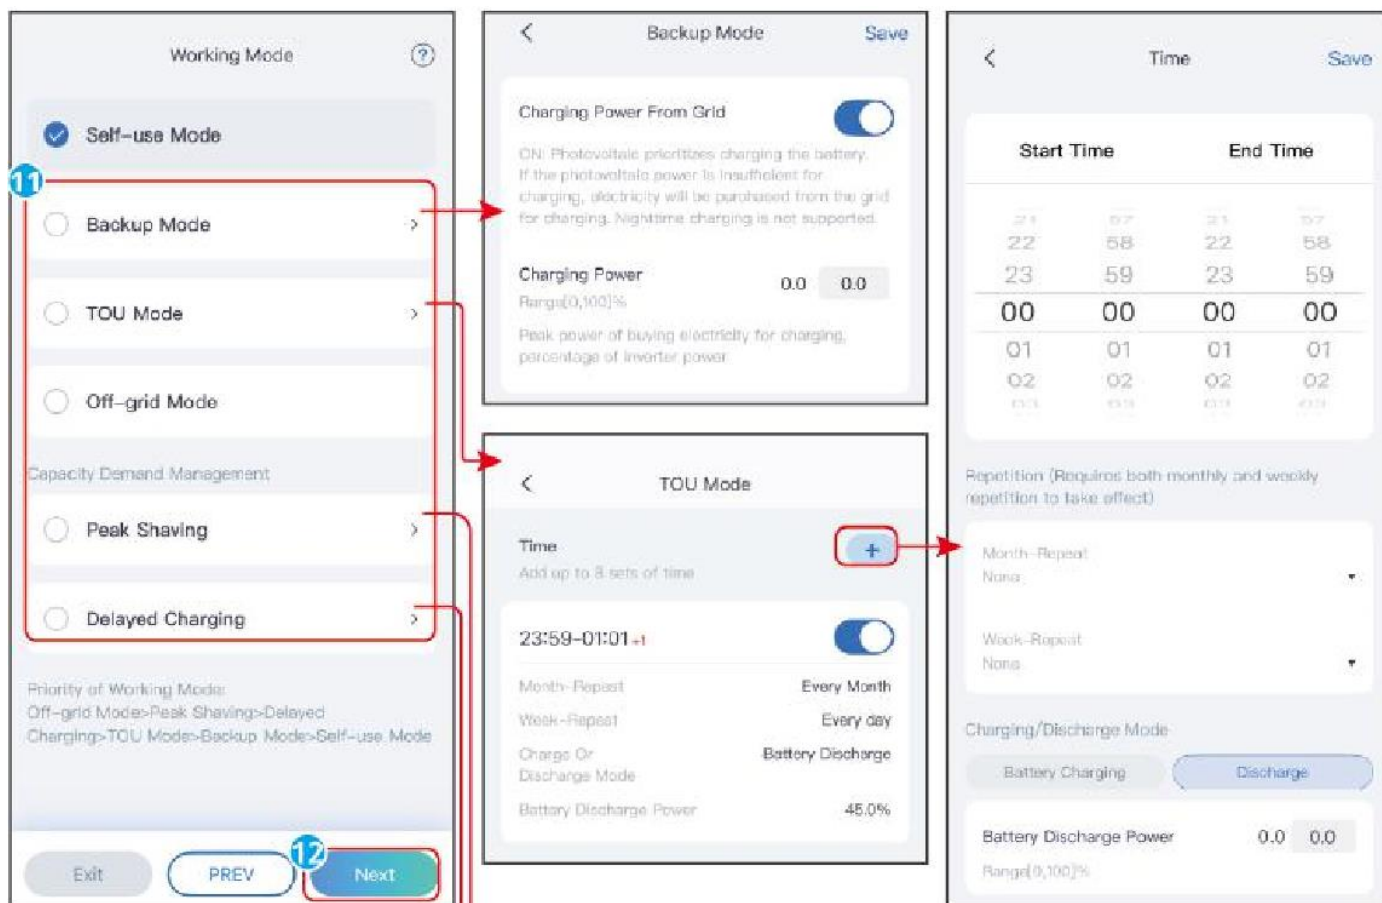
Working Mode

Self-use Mode

11

Backup Mode

TOU Mode

Off-grid Mode

Capacity Demand Management

Peak Shaving

Delayed Charging

Priority of Working Mode: Off-grid Mode>Peak Shaving>Delayed Charging>TOU Mode>Backup Mode>Self-use Mode

Exit PREV 12 Next

Backup Mode Save

Charging Power From Grid

ON: Photovoltaic prioritizes charging the battery. If the photovoltaic power is insufficient for charging, electricity will be purchased from the grid for charging. Nighttime charging is not supported.

Charging Power 0.0 0.0
Range[0,100]%

Peak power of buying electricity for charging, percentage of inverter power

TOU Mode

Time +
Add up to 8 sets of time

23:59-01:01 +1

Month-Repeat Every Month
Week-Repeat Every day
Charge Or Discharge Mode Battery Discharge
Battery Discharge Power 45.0%

Time Save

Start Time End Time

21 57 21 57
22 58 22 58
23 59 23 59
00 00 00 00
01 01 01 01
02 02 02 02
03 03 03 03

Repetition (Requires both monthly and weekly repetition to take effect)

Month-Repeat
None

Week-Repeat
None

Charging/Discharge Mode

Battery Charging Discharge

Battery Discharge Power 0.0 0.0
Range[0,100]%